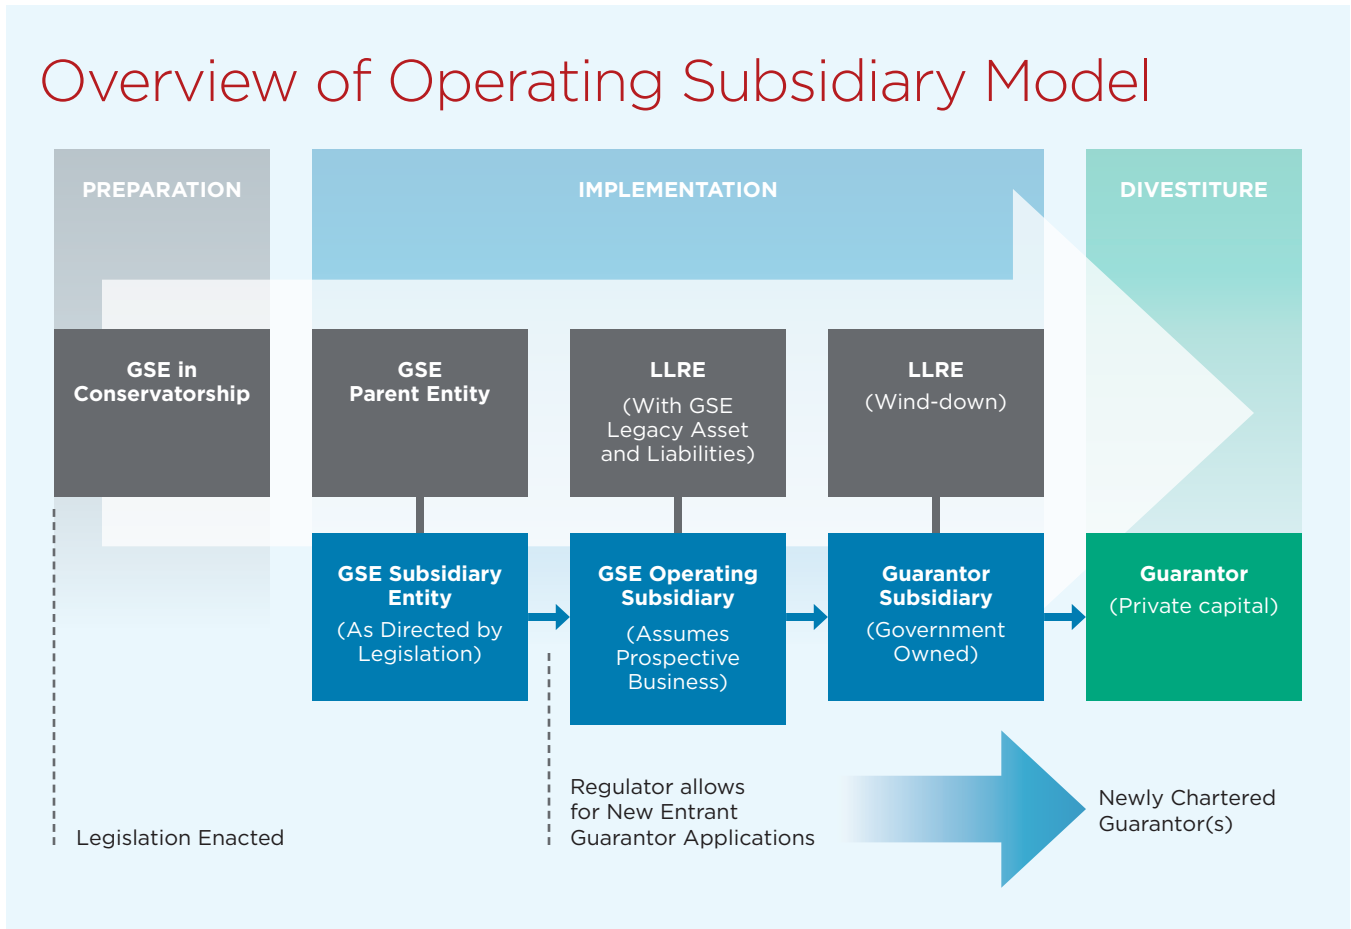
Overview of Operating Subsidiary Model

PREPARATION

IMPLEMENTATION

DIVESTITURE

GSE in Conservatorship

GSE Parent Entity

LLRE (With GSE Legacy Asset and Liabilities)

LLRE (Wind-down)

GSE Subsidiary Entity (As Directed by Legislation)

GSE Operating Subsidiary (Assumes Prospective Business)

Guarantor Subsidiary (Government Owned)

Guarantor (Private capital)

Legislation Enacted

Regulator allows for New Entrant Guarantor Applications

Newly Chartered Guarantor(s)